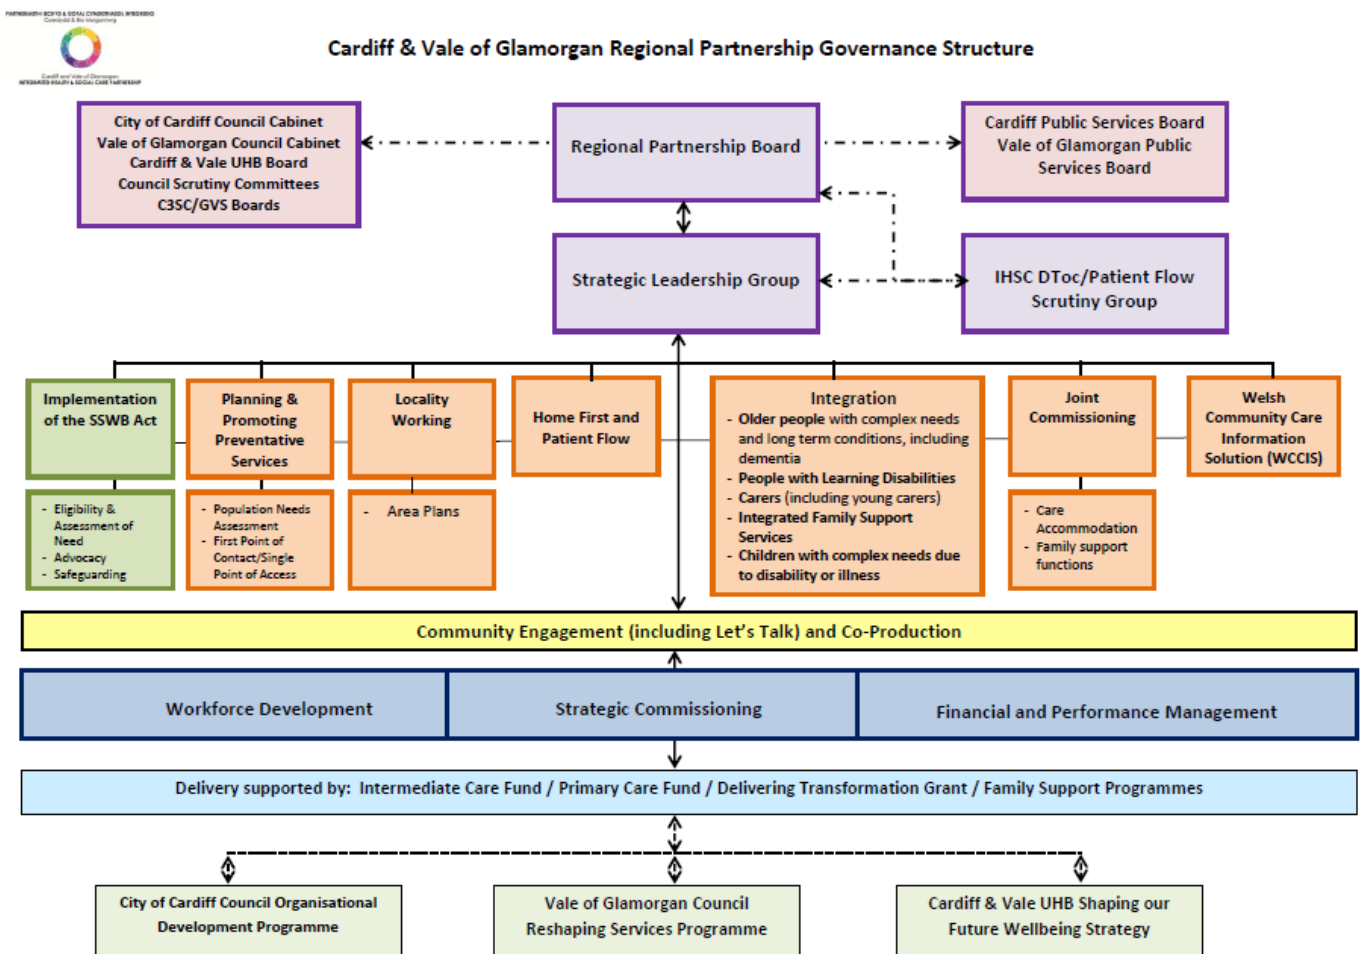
PARTNERIAETH IECHYD A GOFAL CYMDEITHASOL INTEGREDIG
Caerdydd a Bro Morgannwg
Cardiff and Vale of Glamorgan
INTEGRATED HEALTH & SOCIAL CARE PARTNERSHIP

Cardiff & Vale of Glamorgan Regional Partnership Governance Structure

City of Cardiff Council Cabinet
Vale of Glamorgan Council Cabinet
Cardiff & Vale UHB Board
Council Scrutiny Committees
C3SC/GVS Boards

Regional Partnership Board

Cardiff Public Services Board
Vale of Glamorgan Public Services Board

Strategic Leadership Group

IHSC DToc/Patient Flow Scrutiny Group

Implementation of the SSWB Act

- Eligibility & Assessment of Need
- Advocacy
- Safeguarding

Planning & Promoting Preventative Services

- Population Needs Assessment
- First Point of Contact/Single Point of Access

Locality Working

- Area Plans

Home First and Patient Flow

Integration
- Older people with complex needs and long term conditions, including dementia
- People with Learning Disabilities
- Carers (including young carers)
- Integrated Family Support Services
- Children with complex needs due to disability or illness

Joint Commissioning

- Care Accommodation
- Family support functions

Welsh Community Care Information Solution (WCCIS)

Community Engagement (including Let's Talk) and Co-Production

Workforce Development

Strategic Commissioning

Financial and Performance Management

Delivery supported by: Intermediate Care Fund / Primary Care Fund / Delivering Transformation Grant / Family Support Programmes

City of Cardiff Council Organisational Development Programme

Vale of Glamorgan Council Reshaping Services Programme

Cardiff & Vale UHB Shaping our Future Wellbeing Strategy